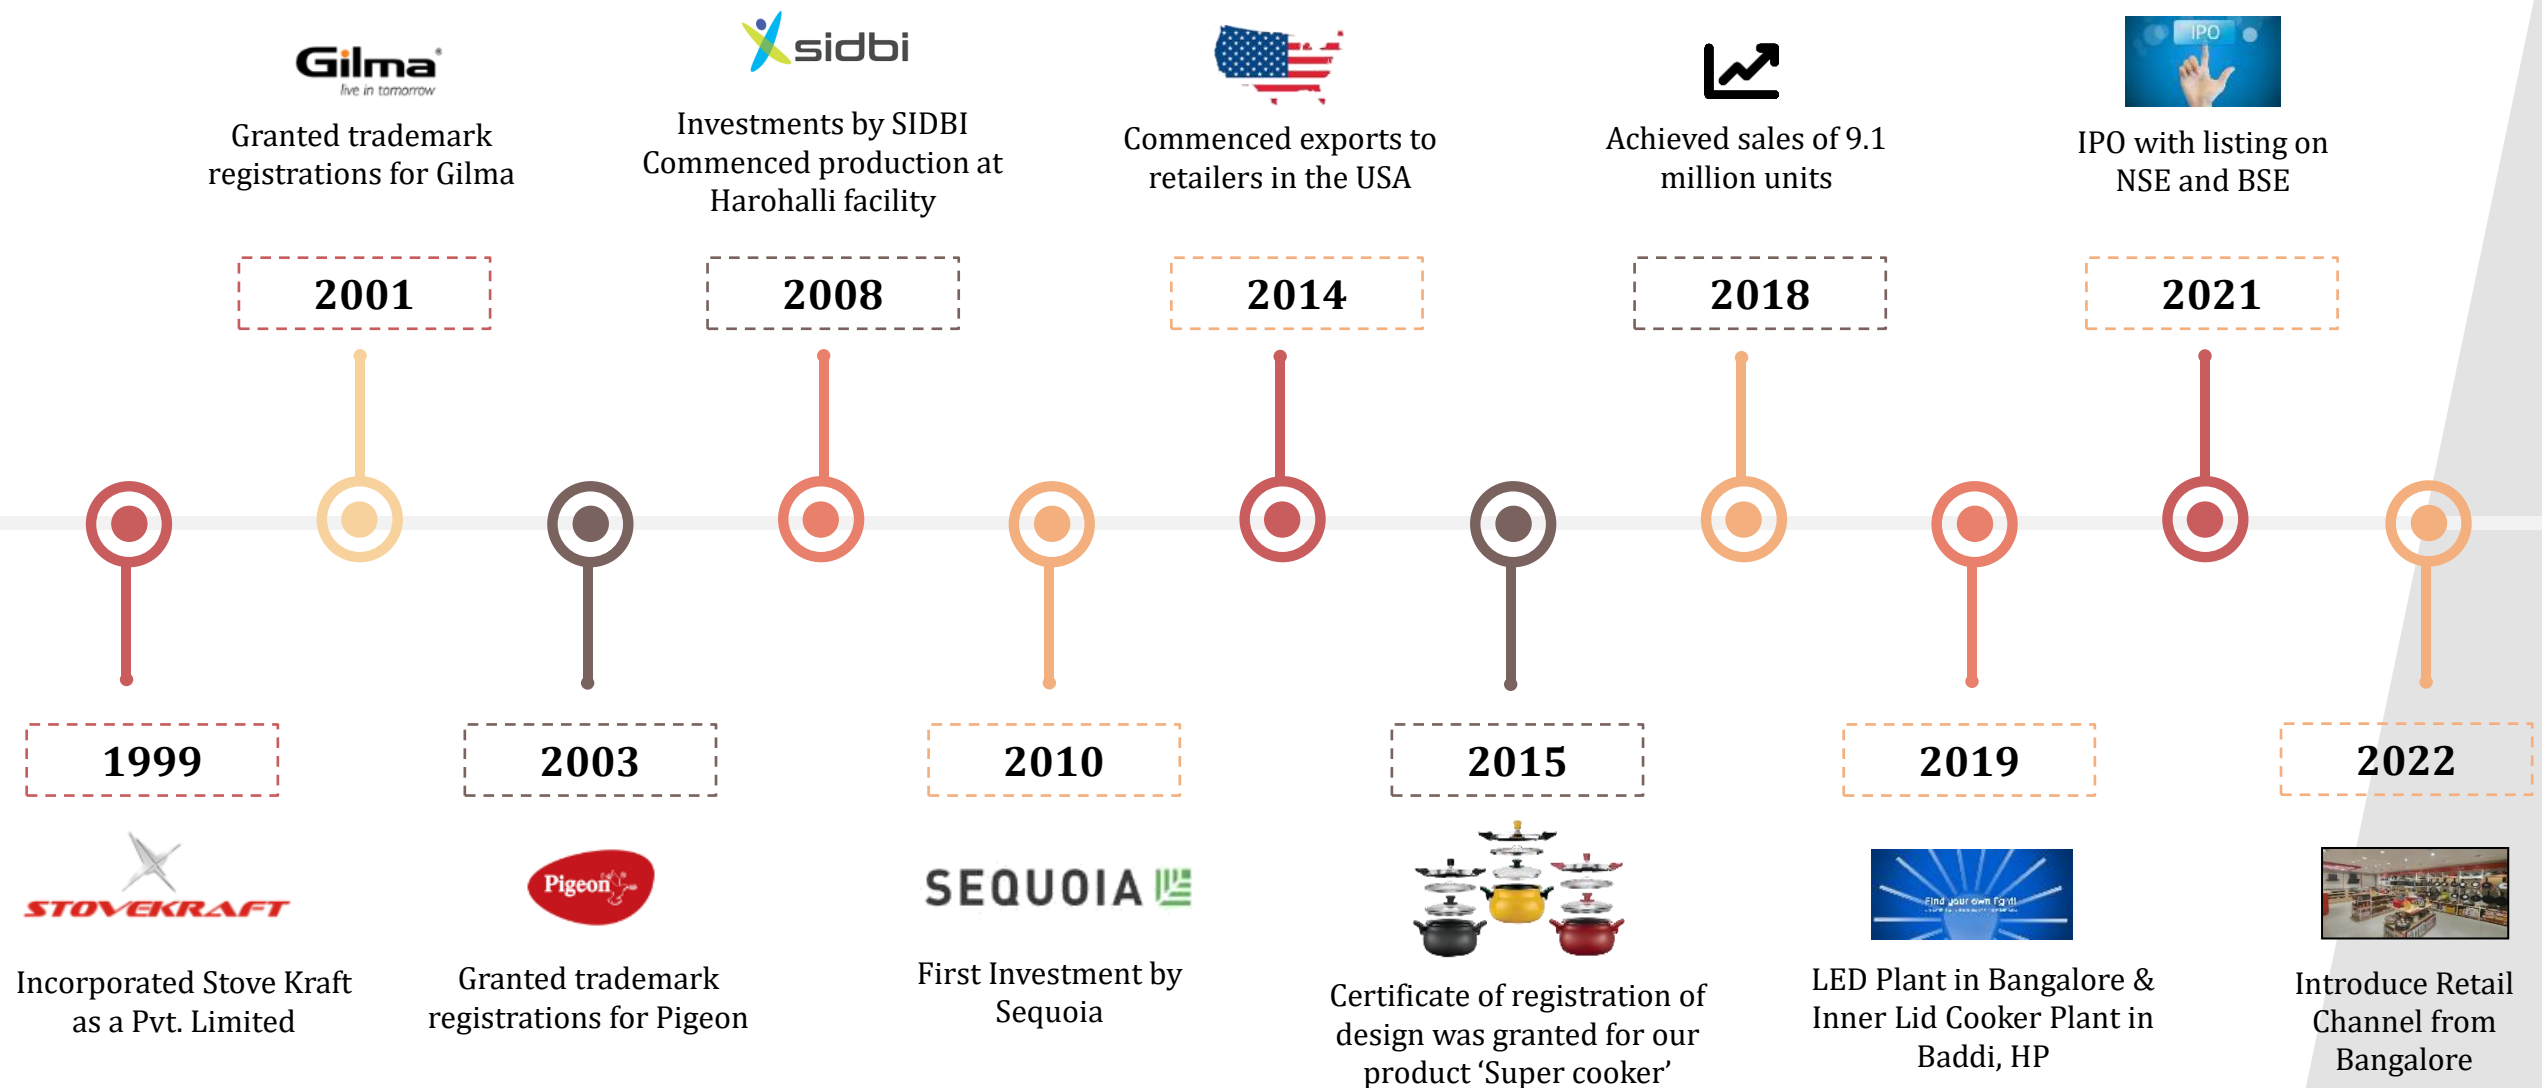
Gilma
live in tomorrow

Granted trademark registrations for Gilma

2001

sidbi

Investments by SIDBI Commenced production at Harohalli facility

2008

Commenced exports to retailers in the USA

2014

Achieved sales of 9.1 million units

2018

IPO

IPO with listing on NSE and BSE

2021

1999

STOVEKRAFT

Incorporated Stove Kraft as a Pvt. Limited

2003

Pigeon

Granted trademark registrations for Pigeon

2010

SEQUOIA

First Investment by Sequoia

2015

Certificate of registration of design was granted for our product 'Super cooker'

2019

Find your own light

LED Plant in Bangalore & Inner Lid Cooker Plant in Baddi, HP

2022

Introduce Retail Channel from Bangalore